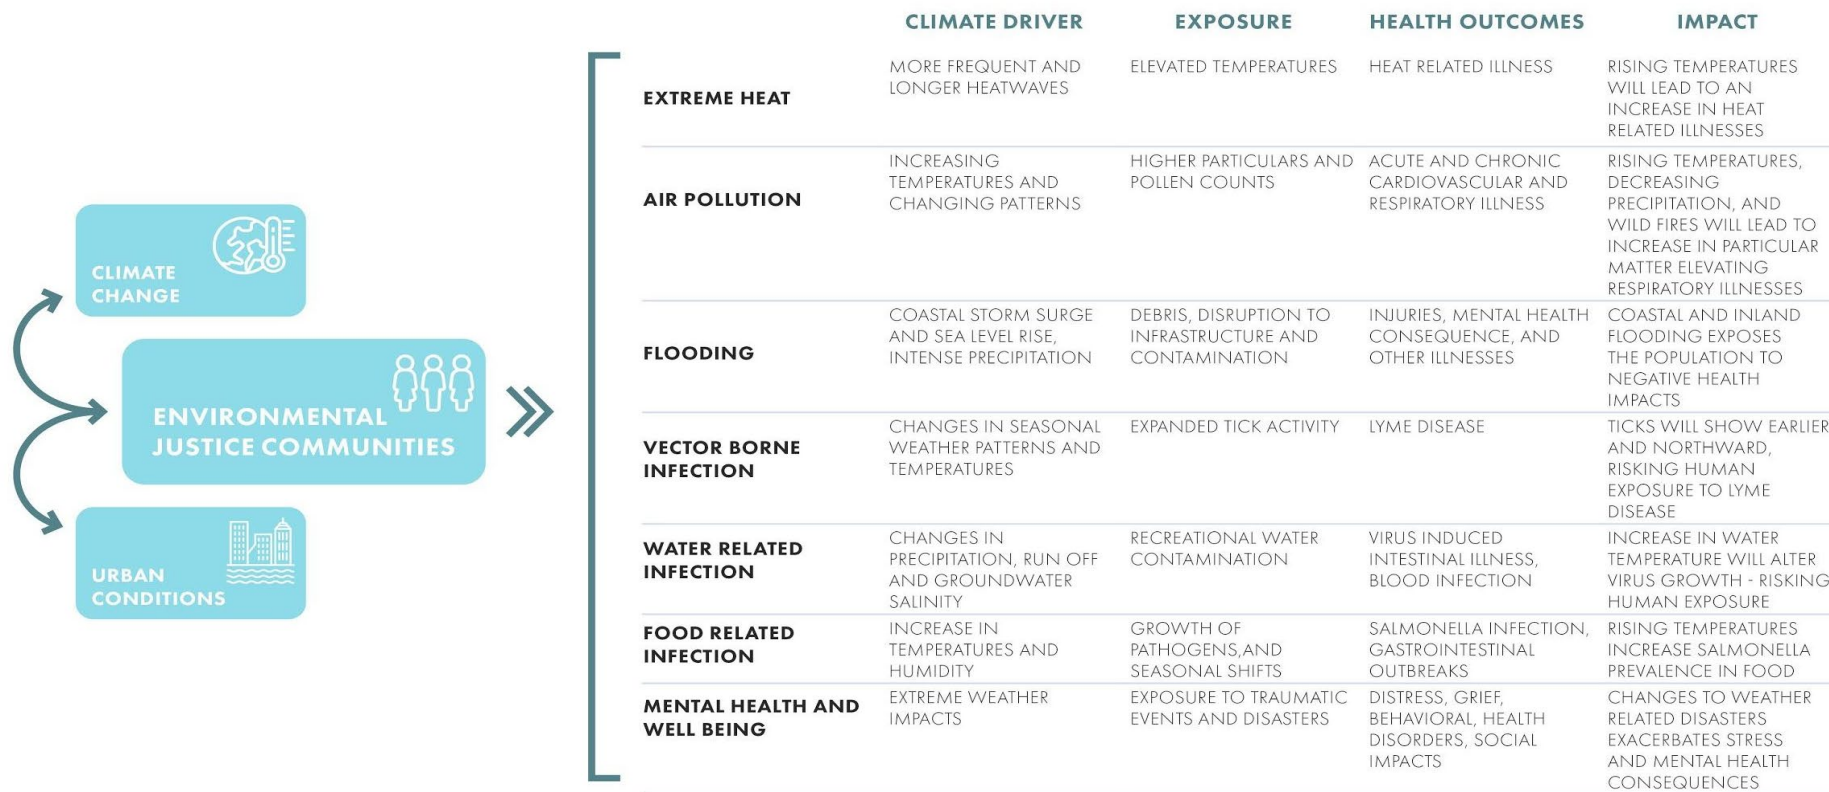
CLIMATE CHANGE

ENVIRONMENTAL JUSTICE COMMUNITIES

URBAN CONDITIONS

| | CLIMATE DRIVER | EXPOSURE | HEALTH OUTCOMES | IMPACT |
|---|---|---|---|---|
| EXTREME HEAT | MORE FREQUENT AND LONGER HEATWAVES | ELEVATED TEMPERATURES | HEAT RELATED ILLNESS | RISING TEMPERATURES WILL LEAD TO AN INCREASE IN HEAT RELATED ILLNESSES |
| AIR POLLUTION | INCREASING TEMPERATURES AND CHANGING PATTERNS | HIGHER PARTICULARS AND POLLEN COUNTS | ACUTE AND CHRONIC CARDIOVASCULAR AND RESPIRATORY ILLNESS | RISING TEMPERATURES, DECREASING PRECIPITATION, AND WILD FIRES WILL LEAD TO INCREASE IN PARTICULAR MATTER ELEVATING RESPIRATORY ILLNESSES |
| FLOODING | COASTAL STORM SURGE AND SEA LEVEL RISE, INTENSE PRECIPITATION | DEBRIS, DISRUPTION TO INFRASTRUCTURE AND CONTAMINATION | INJURIES, MENTAL HEALTH CONSEQUENCE, AND OTHER ILLNESSES | COASTAL AND INLAND FLOODING EXPOSES THE POPULATION TO NEGATIVE HEALTH IMPACTS |
| VECTOR BORNE INFECTION | CHANGES IN SEASONAL WEATHER PATTERNS AND TEMPERATURES | EXPANDED TICK ACTIVITY | LYME DISEASE | TICKS WILL SHOW EARLIER AND NORTHWARD, RISKING HUMAN EXPOSURE TO LYME DISEASE |
| WATER RELATED INFECTION | CHANGES IN PRECIPITATION, RUN OFF AND GROUNDWATER SALINITY | RECREATIONAL WATER CONTAMINATION | VIRUS INDUCED INTESTINAL ILLNESS, BLOOD INFECTION | INCREASE IN WATER TEMPERATURE WILL ALTER VIRUS GROWTH - RISKING HUMAN EXPOSURE |
| FOOD RELATED INFECTION | INCREASE IN TEMPERATURES AND HUMIDITY | GROWTH OF PATHOGENS,AND SEASONAL SHIFTS | SALMONELLA INFECTION, GASTROINTESTINAL OUTBREAKS | RISING TEMPERATURES INCREASE SALMONELLA PREVALENCE IN FOOD |
| MENTAL HEALTH AND WELL BEING | EXTREME WEATHER IMPACTS | EXPOSURE TO TRAUMATIC EVENTS AND DISASTERS | DISTRESS, GRIEF, BEHAVIORAL, HEALTH DISORDERS, SOCIAL IMPACTS | CHANGES TO WEATHER RELATED DISASTERS EXACERBATES STRESS AND MENTAL HEALTH CONSEQUENCES |